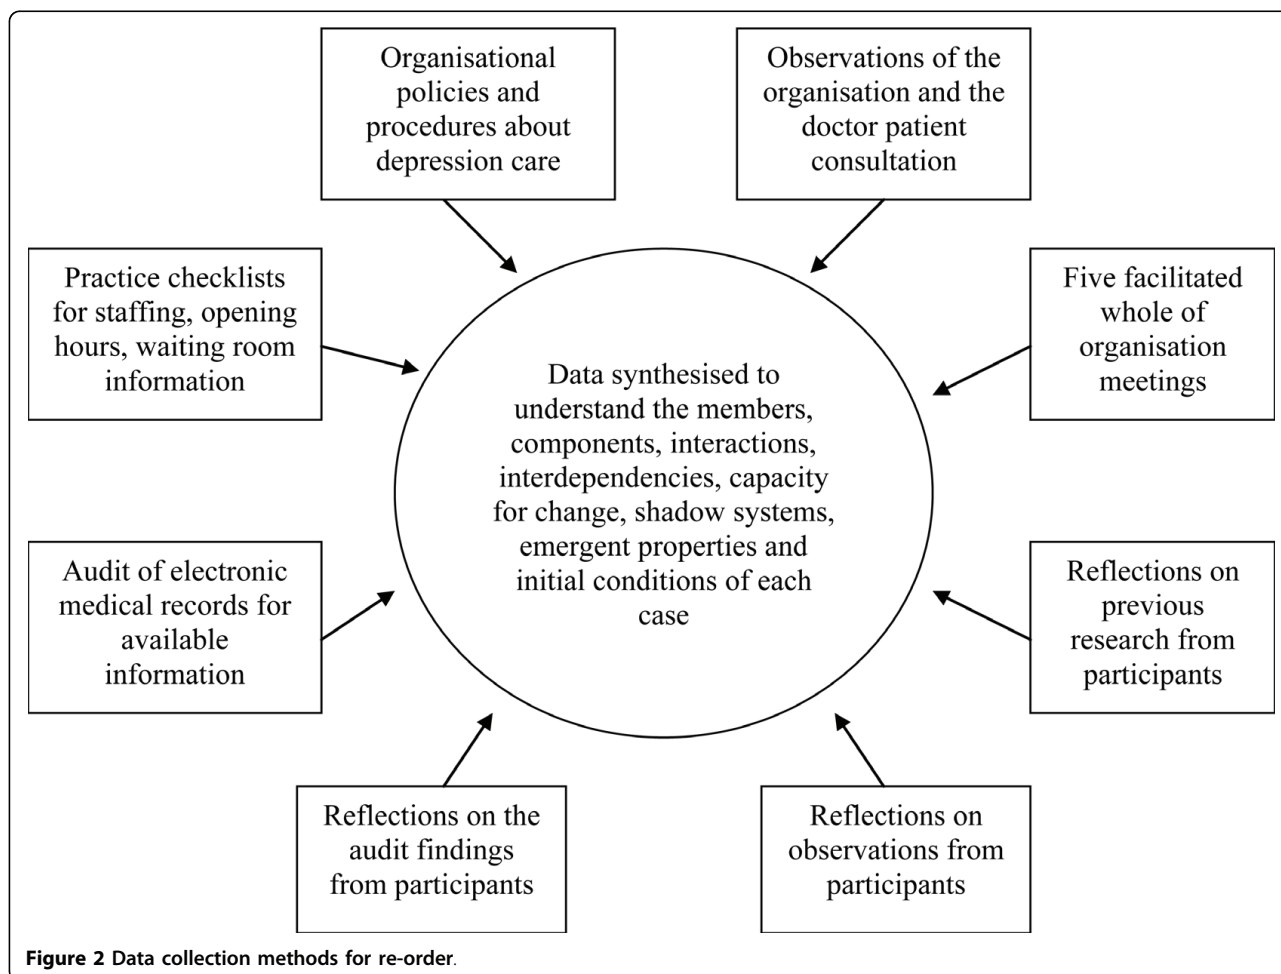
Organisational policies and procedures about depression care

Observations of the organisation and the doctor patient consultation

Practice checklists for staffing, opening hours, waiting room information

Five facilitated whole of organisation meetings

Data synthesised to understand the members, components, interactions, interdependencies, capacity for change, shadow systems, emergent properties and initial conditions of each case

Audit of electronic medical records for available information

Reflections on previous research from participants

Reflections on the audit findings from participants

Reflections on observations from participants

**Figure 2 Data collection methods for re-order**.